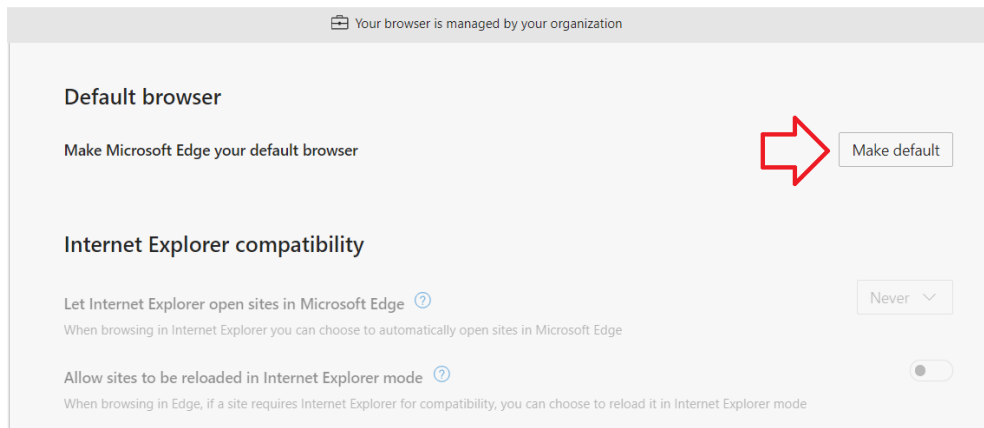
Your browser is managed by your organization

Default browser

Make Microsoft Edge your default browser

Make default

Internet Explorer compatibility

Let Internet Explorer open sites in Microsoft Edge

When browsing in Internet Explorer you can choose to automatically open sites in Microsoft Edge

Never

Allow sites to be reloaded in Internet Explorer mode

When browsing in Edge, if a site requires Internet Explorer for compatibility, you can choose to reload it in Internet Explorer mode